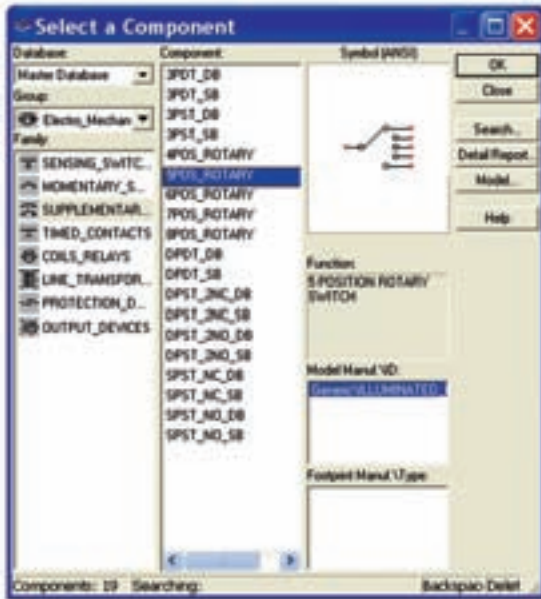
Select a Component

Database:
Master Database
Group:
Electro_Mechan
Family:
SENSING_SWITC...
MOMENTARY_S...
SUPPLEMENTAR...
TIMED_CONTACTS
COILS_RELAYS
LINE_TRANSFOR...
PROTECTION_D...
OUTPUT_DEVICES

Component:
3PDT_DB
3PDT_SB
3PST_DB
3PST_SB
4POS_ROTARY
5POS_ROTARY
6POS_ROTARY
7POS_ROTARY
8POS_ROTARY
DPDT_DB
DPDT_SB
DPST_2NC_DB
DPST_2NC_SB
DPST_2NO_DB
DPST_2NO_SB
SPST_NC_DB
SPST_NC_SB
SPST_NO_DB
SPST_NO_SB

Symbol (ANSI)

Function:
5 POSITION ROTARY SWITCH

Model Manuf.\ID:
Generic\ILLUMINATED

Footprint Manuf.\Type:

OK
Close
Search...
Detail Report
Model...
Help

Components: 19 Searching: Backspac Delet